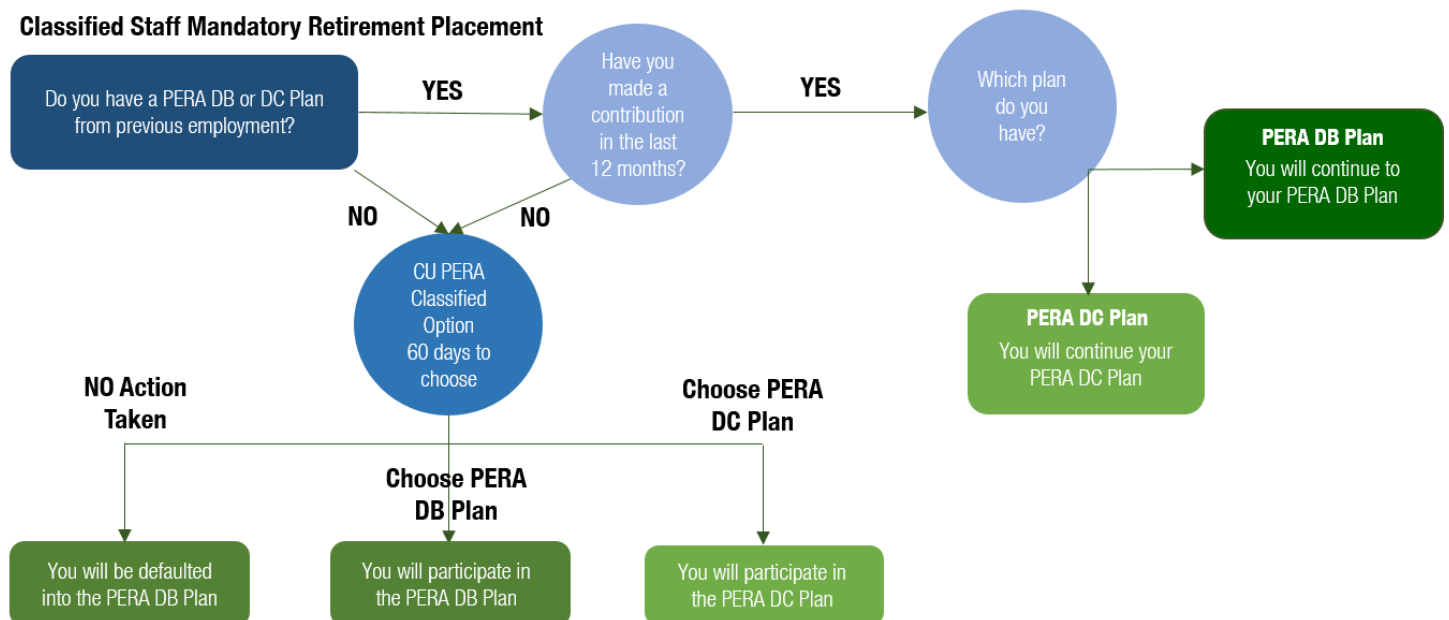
Classified Staff Mandatory Retirement Placement

Do you have a PERA DB or DC Plan from previous employment?

YES

Have you made a contribution in the last 12 months?

YES

Which plan do you have?

PERA DB Plan
You will continue to your PERA DB Plan

PERA DC Plan
You will continue your PERA DC Plan

NO

NO

CU PERA Classified Option 60 days to choose

NO Action Taken

Choose PERA DC Plan

Choose PERA DB Plan

You will be defaulted into the PERA DB Plan

You will participate in the PERA DB Plan

You will participate in the PERA DC Plan